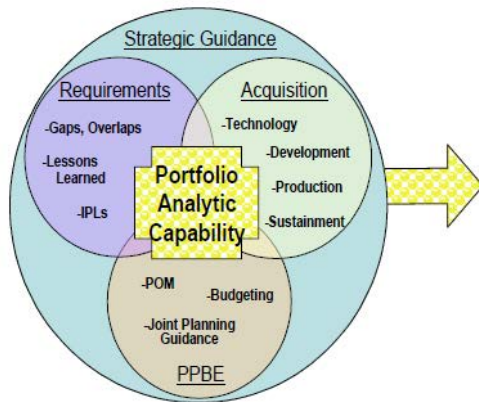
Strategic Guidance

Requirements

-Gaps, Overlaps

-Lessons Learned

-IPLs

Acquisition

-Technology

-Development

-Production

-Sustainment

Portfolio Analytic Capability

-POM

-Budgeting

-Joint Planning Guidance

PPBE